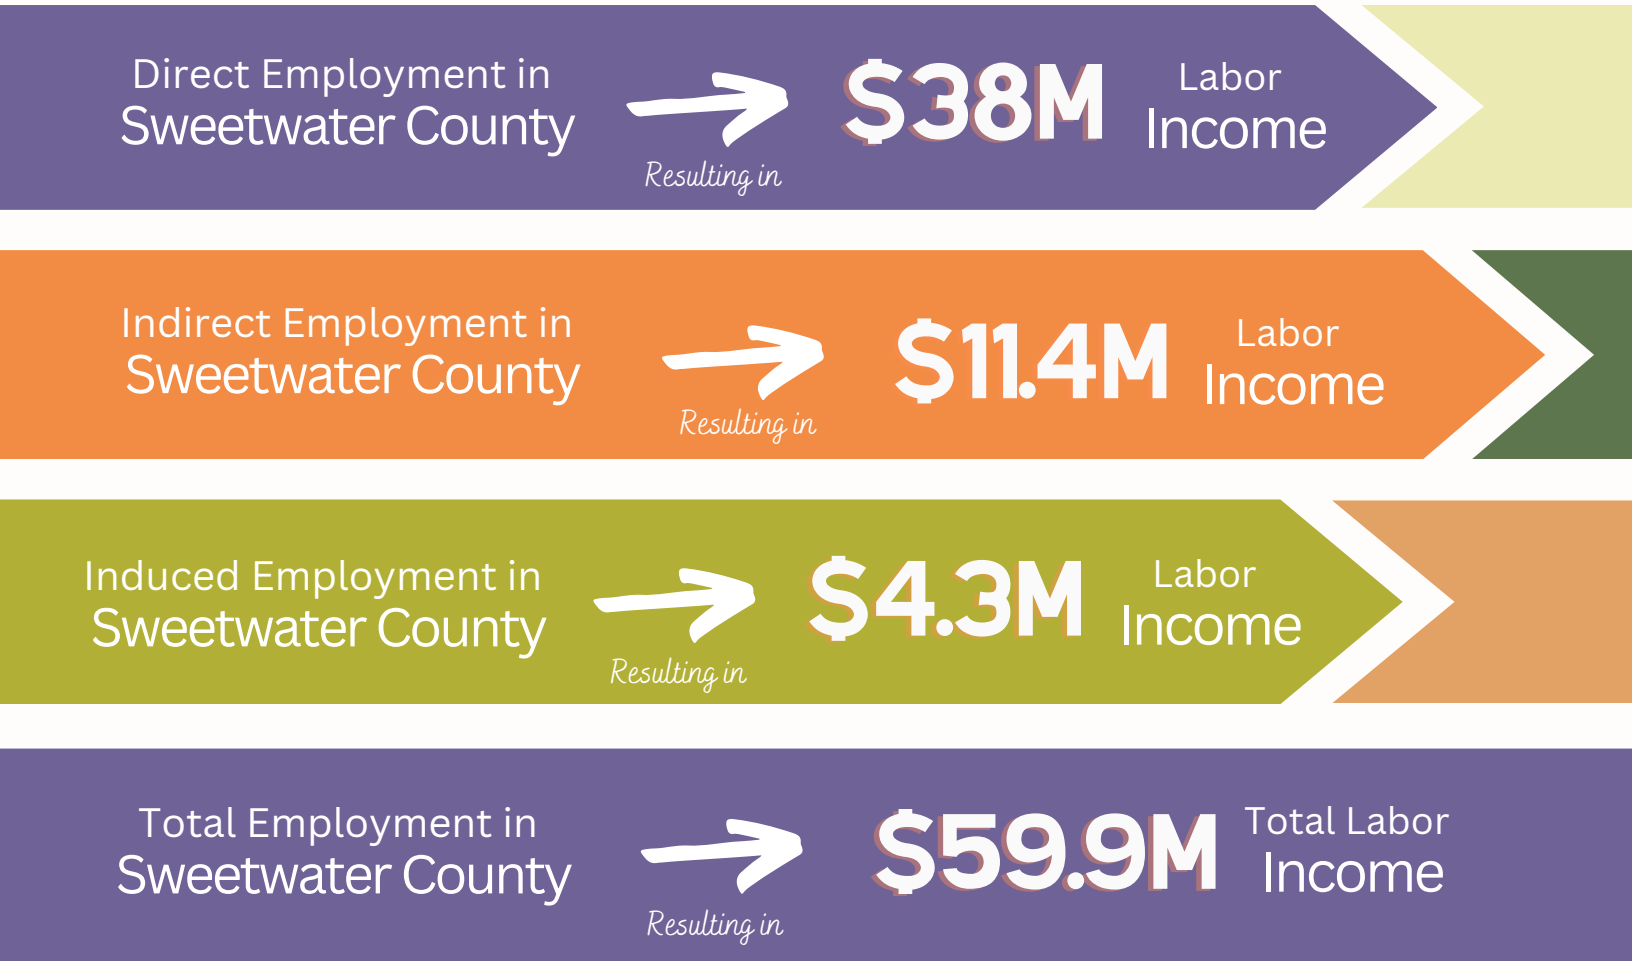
Direct Employment in Sweetwater County

Resulting in

$38M Labor Income

Indirect Employment in Sweetwater County

Resulting in

$11.4M Labor Income

Induced Employment in Sweetwater County

Resulting in

$4.3M Labor Income

Total Employment in Sweetwater County

Resulting in

$59.9M Total Labor Income